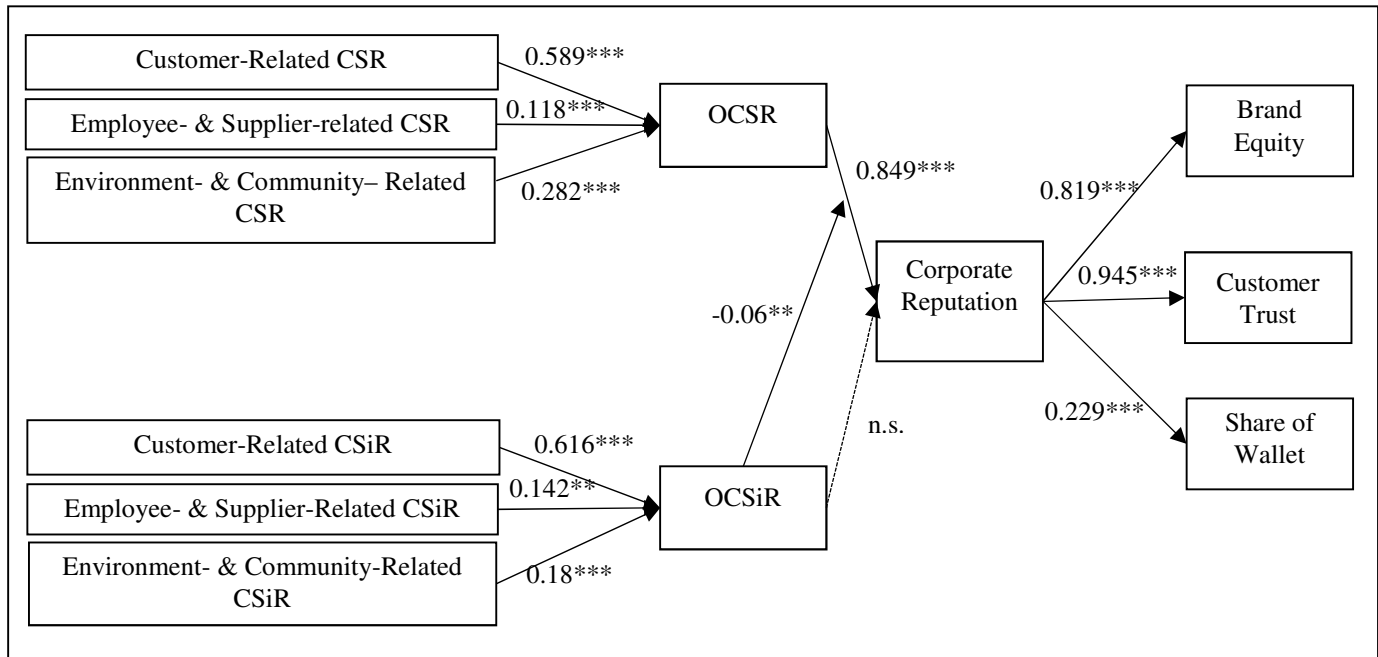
Customer-Related CSR

0.589***

Employee- & Supplier-related CSR

0.118***

Environment- & Community– Related CSR

0.282***

OCSR

0.849***

Brand Equity

0.819***

Corporate Reputation

0.945***

Customer Trust

-0.06**

0.229***

Share of Wallet

n.s.

Customer-Related CSiR

0.616***

Employee- & Supplier-Related CSiR

0.142**

OCSiR

Environment- & Community-Related CSiR

0.18***